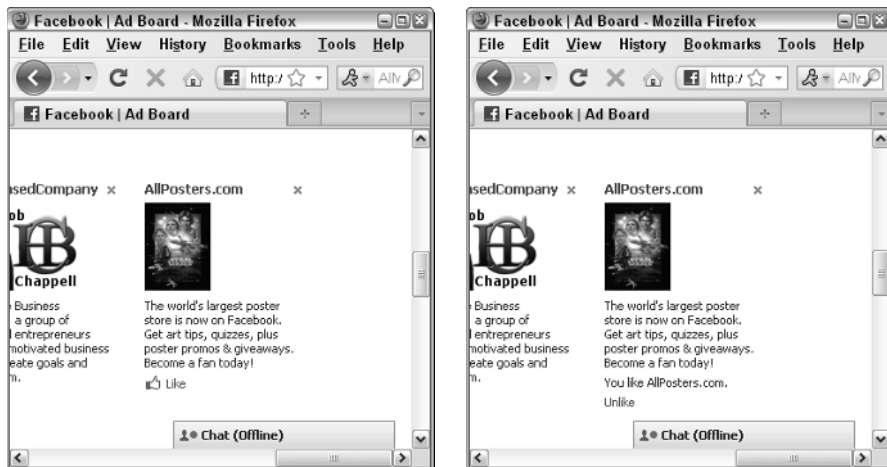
Facebook | Ad Board - Mozilla Firefox

File Edit View History Bookmarks Tools Help

http:/

Facebook | Ad Board

asedCompany ×

ob

Chappell

Business
a group of
l entrepreneurs
motivated business
eate goals and
n.

AllPosters.com ×

The world's largest poster store is now on Facebook. Get art tips, quizzes, plus poster promos & giveaways. Become a fan today!

Like

Chat (Offline)

Facebook | Ad Board - Mozilla Firefox

File Edit View History Bookmarks Tools Help

http:/

Facebook | Ad Board

asedCompany ×

ob

Chappell

Business
a group of
l entrepreneurs
motivated business
eate goals and
n.

AllPosters.com ×

The world's largest poster store is now on Facebook. Get art tips, quizzes, plus poster promos & giveaways. Become a fan today!

You like AllPosters.com.

Unlike

Chat (Offline)